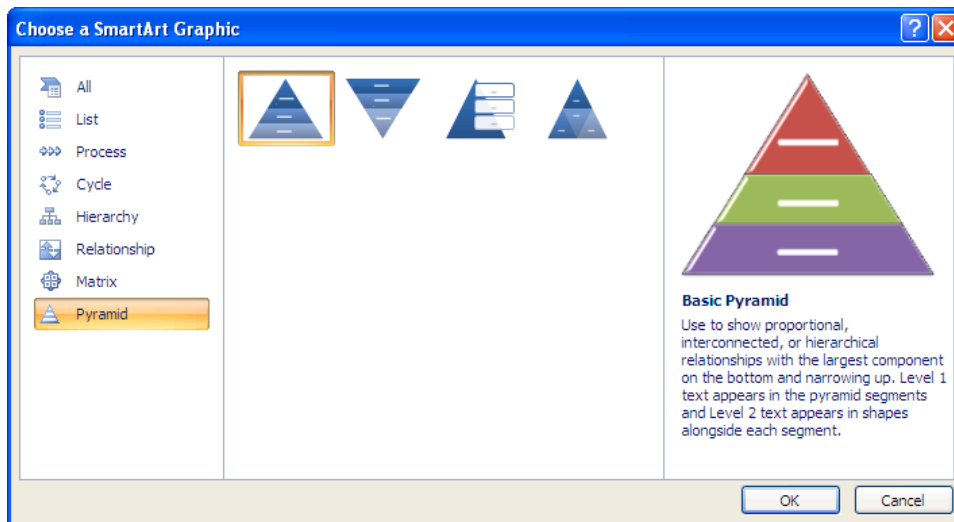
Choose a SmartArt Graphic

All
List
Process
Cycle
Hierarchy
Relationship
Matrix
Pyramid

Basic Pyramid

Use to show proportional, interconnected, or hierarchical relationships with the largest component on the bottom and narrowing up. Level 1 text appears in the pyramid segments and Level 2 text appears in shapes alongside each segment.

OK
Cancel